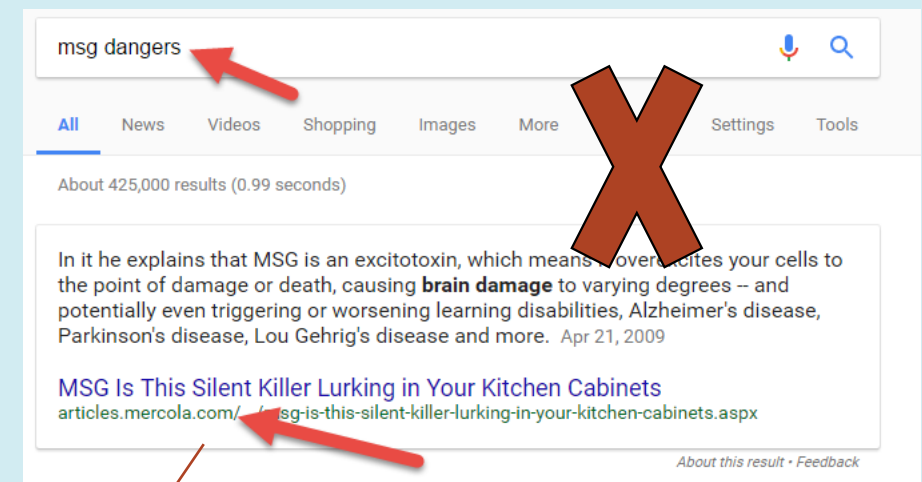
msg dangers

All News Videos Shopping Images More Settings Tools

About 425,000 results (0.99 seconds)

In it he explains that MSG is an excitotoxin, which means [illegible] overexcites your cells to the point of damage or death, causing **brain damage** to varying degrees -- and potentially even triggering or worsening learning disabilities, Alzheimer's disease, Parkinson's disease, Lou Gehrig's disease and more. Apr 21, 2009

MSG Is This Silent Killer Lurking in Your Kitchen Cabinets
articles.mercola.com/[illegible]sg-is-this-silent-killer-lurking-in-your-kitchen-cabinets.aspx

About this result • Feedback